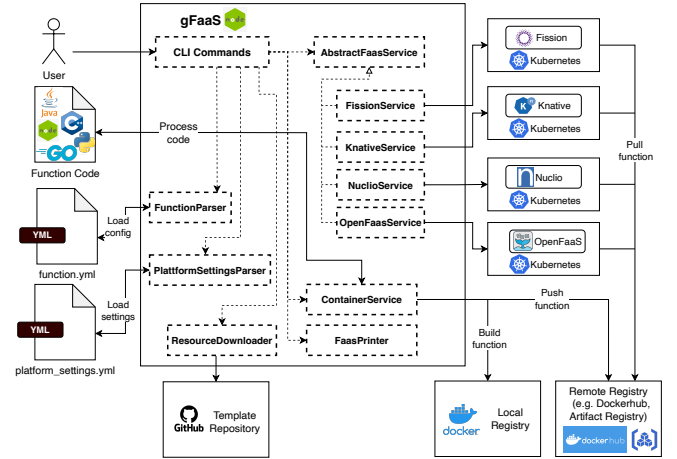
gFaaS

User

CLI Commands

AbstractFaasService

Fission

Kubernetes

FissionService

Knative

Kubernetes

Process code

KnativeService

Pull function

Function Code

NuclioService

Nuclio

Kubernetes

FunctionParser

OpenFaasService

Load config

OpenFaaS

Kubernetes

YML

function.yml

PlattformSettingsParser

Push function

ContainerService

Load settings

YML

Build function

ResourceDownloader

FaasPrinter

platform_settings.yml

Template Repository

GitHub

docker

Local Registry

Remote Registry (e.g. Dockerhub, Artifact Registry)

docker hub